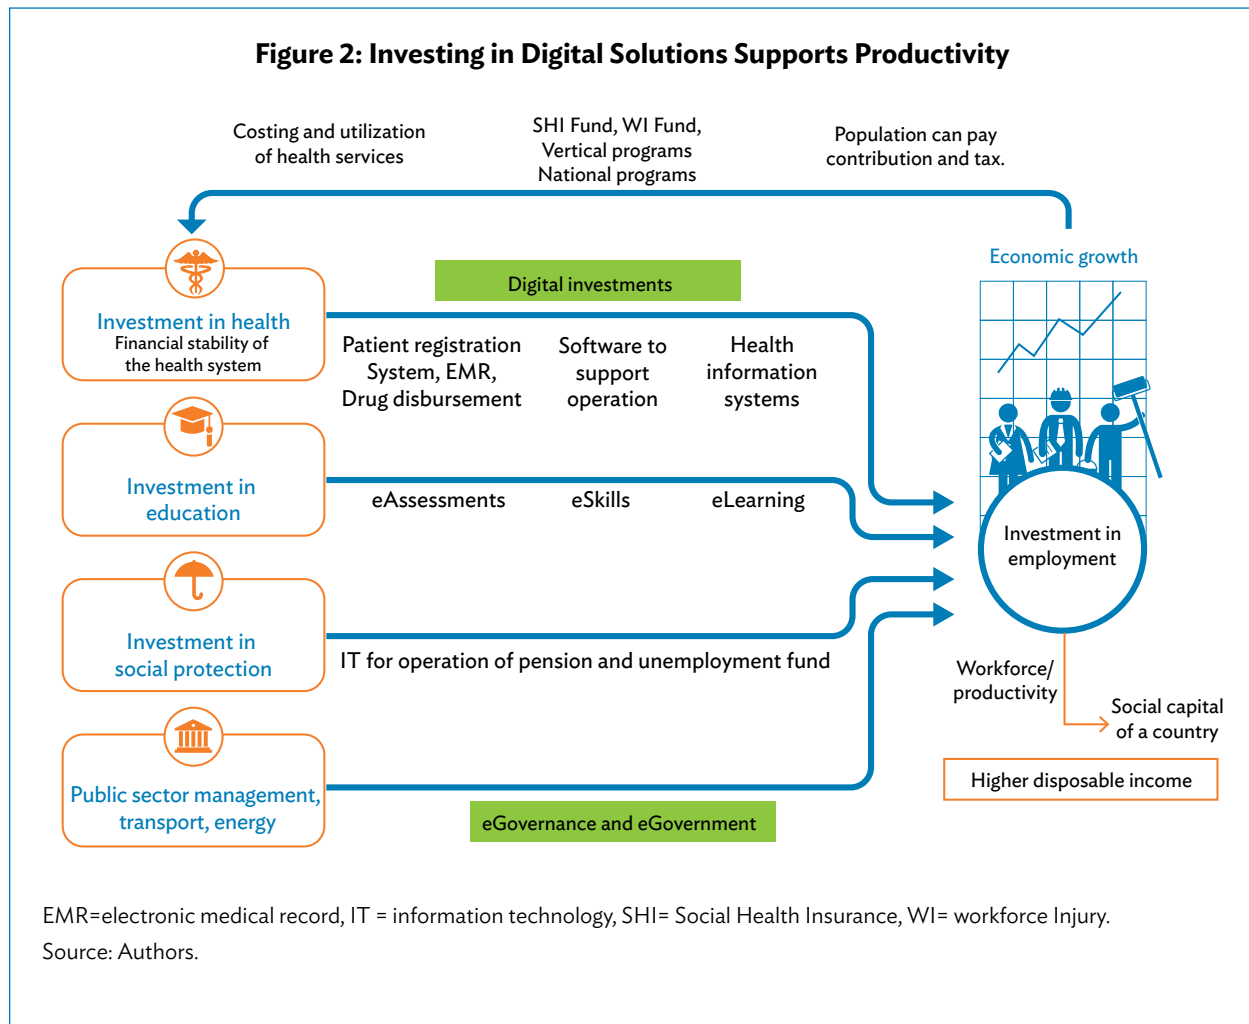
Figure 2: Investing in Digital Solutions Supports Productivity

Costing and utilization of health services

SHI Fund, WI Fund, Vertical programs National programs

Population can pay contribution and tax.

Economic growth

Digital investments

Investment in health
Financial stability of the health system

Patient registration System, EMR, Drug disbursement

Software to support operation

Health information systems

Investment in education

eAssessments

eSkills

eLearning

Investment in employment

Investment in social protection

IT for operation of pension and unemployment fund

Workforce/ productivity

Social capital of a country

Public sector management, transport, energy

Higher disposable income

eGovernance and eGovernment

EMR=electronic medical record, IT = information technology, SHI= Social Health Insurance, WI= workforce Injury.
Source: Authors.